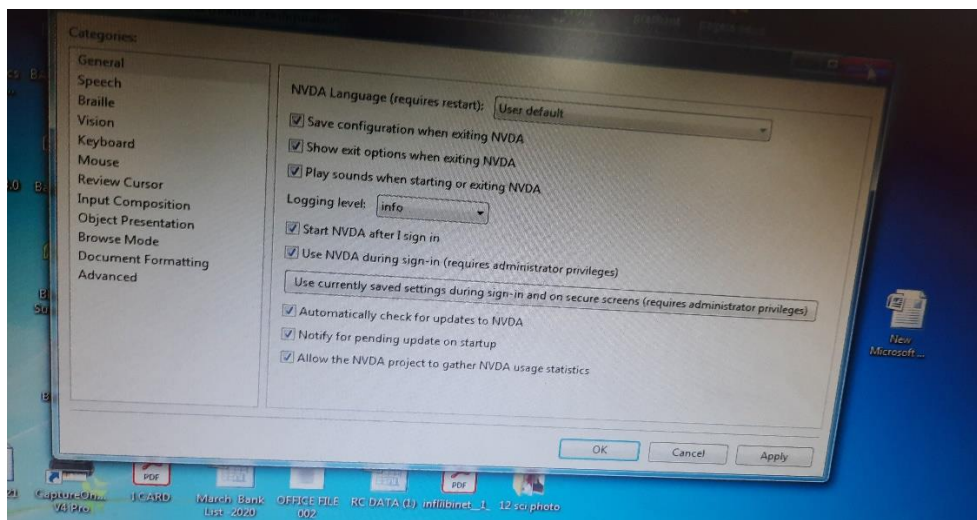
Categories:

General
Speech
Braille
Vision
Keyboard
Mouse
Review Cursor
Input Composition
Object Presentation
Browse Mode
Document Formatting
Advanced

NVDA Language (requires restart): User default

Save configuration when exiting NVDA

Show exit options when exiting NVDA

Play sounds when starting or exiting NVDA

Logging level: info

Start NVDA after I sign in

Use NVDA during sign-in (requires administrator privileges)

Use currently saved settings during sign-in and on secure screens (requires administrator privileges)

Automatically check for updates to NVDA

Notify for pending update on startup

Allow the NVDA project to gather NVDA usage statistics

OK Cancel Apply

New Microsoft ...

CaptureOn... V4 Pro

PDF J CARD

March Bank List 2020

OFFICE FILE 002

RC DATA (1)

PDF inflibnet_1_

12 sci photo